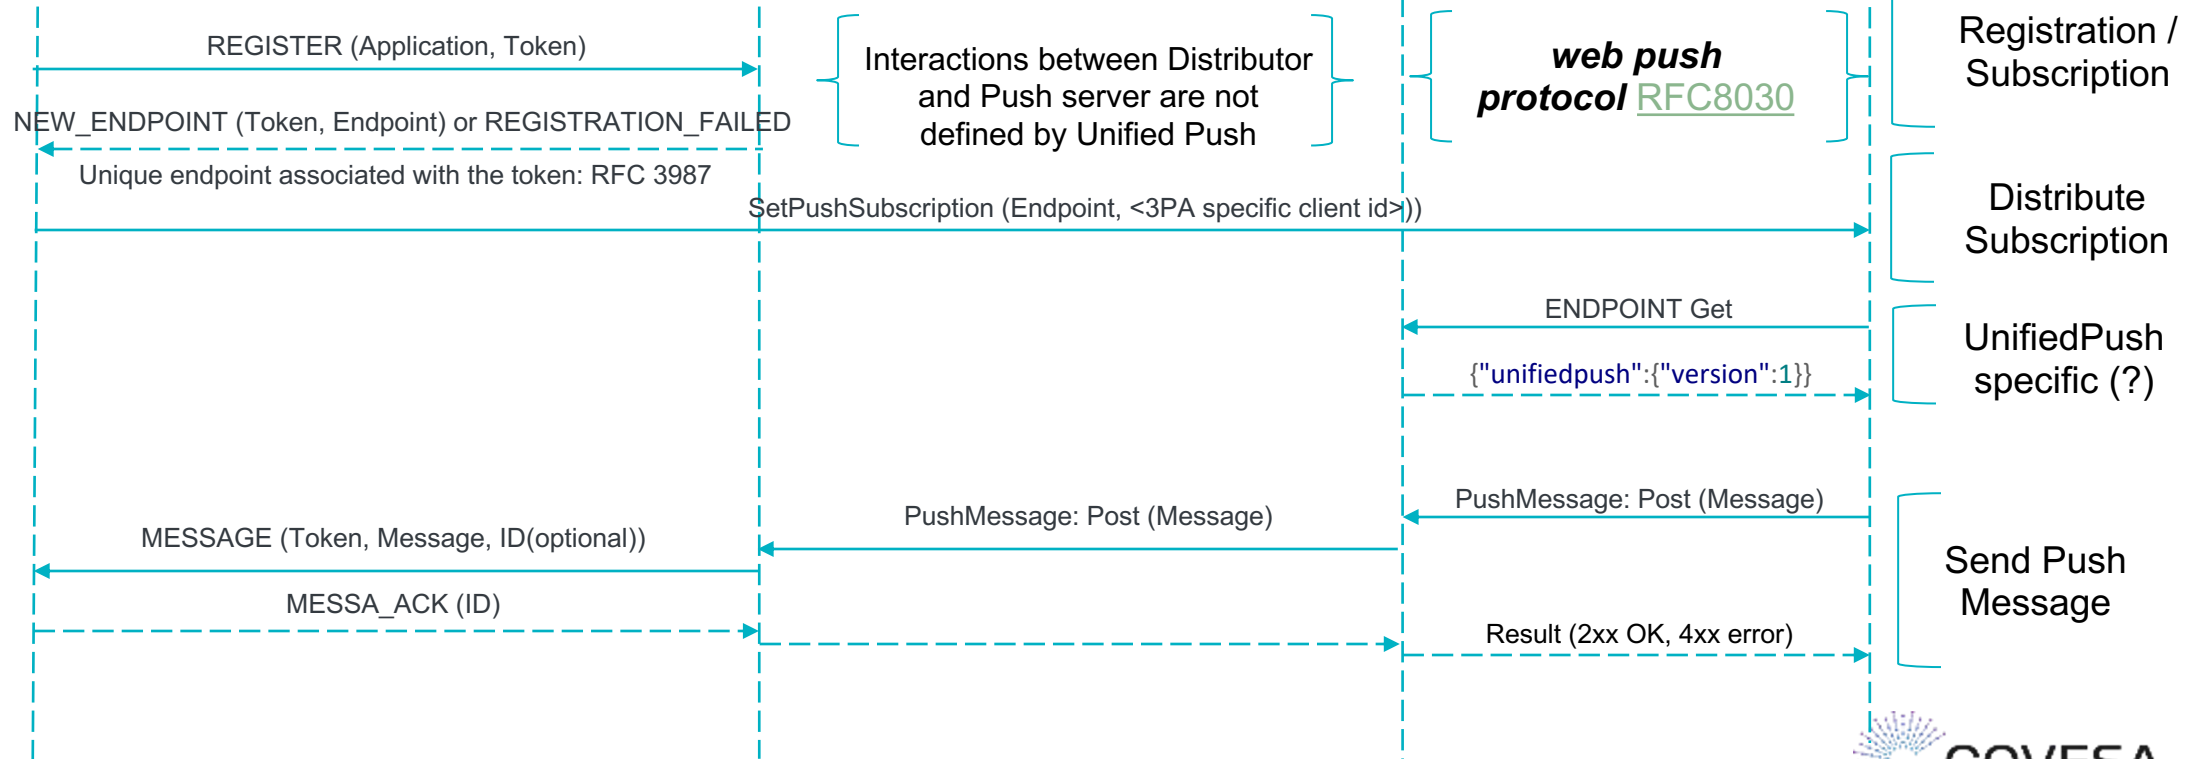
REGISTER (Application, Token)

Interactions between Distributor and Push server are not defined by Unified Push

web push protocol RFC8030

Registration / Subscription

NEW_ENDPOINT (Token, Endpoint) or REGISTRATION_FAILED

Unique endpoint associated with the token: RFC 3987

SetPushSubscription (Endpoint, <3PA specific client id>))

Distribute Subscription

ENDPOINT Get

{"unifiedpush":{"version":1}}

UnifiedPush specific (?)

PushMessage: Post (Message)

PushMessage: Post (Message)

MESSAGE (Token, Message, ID(optional))

Send Push Message

MESSA_ACK (ID)

Result (2xx OK, 4xx error)

COVESA